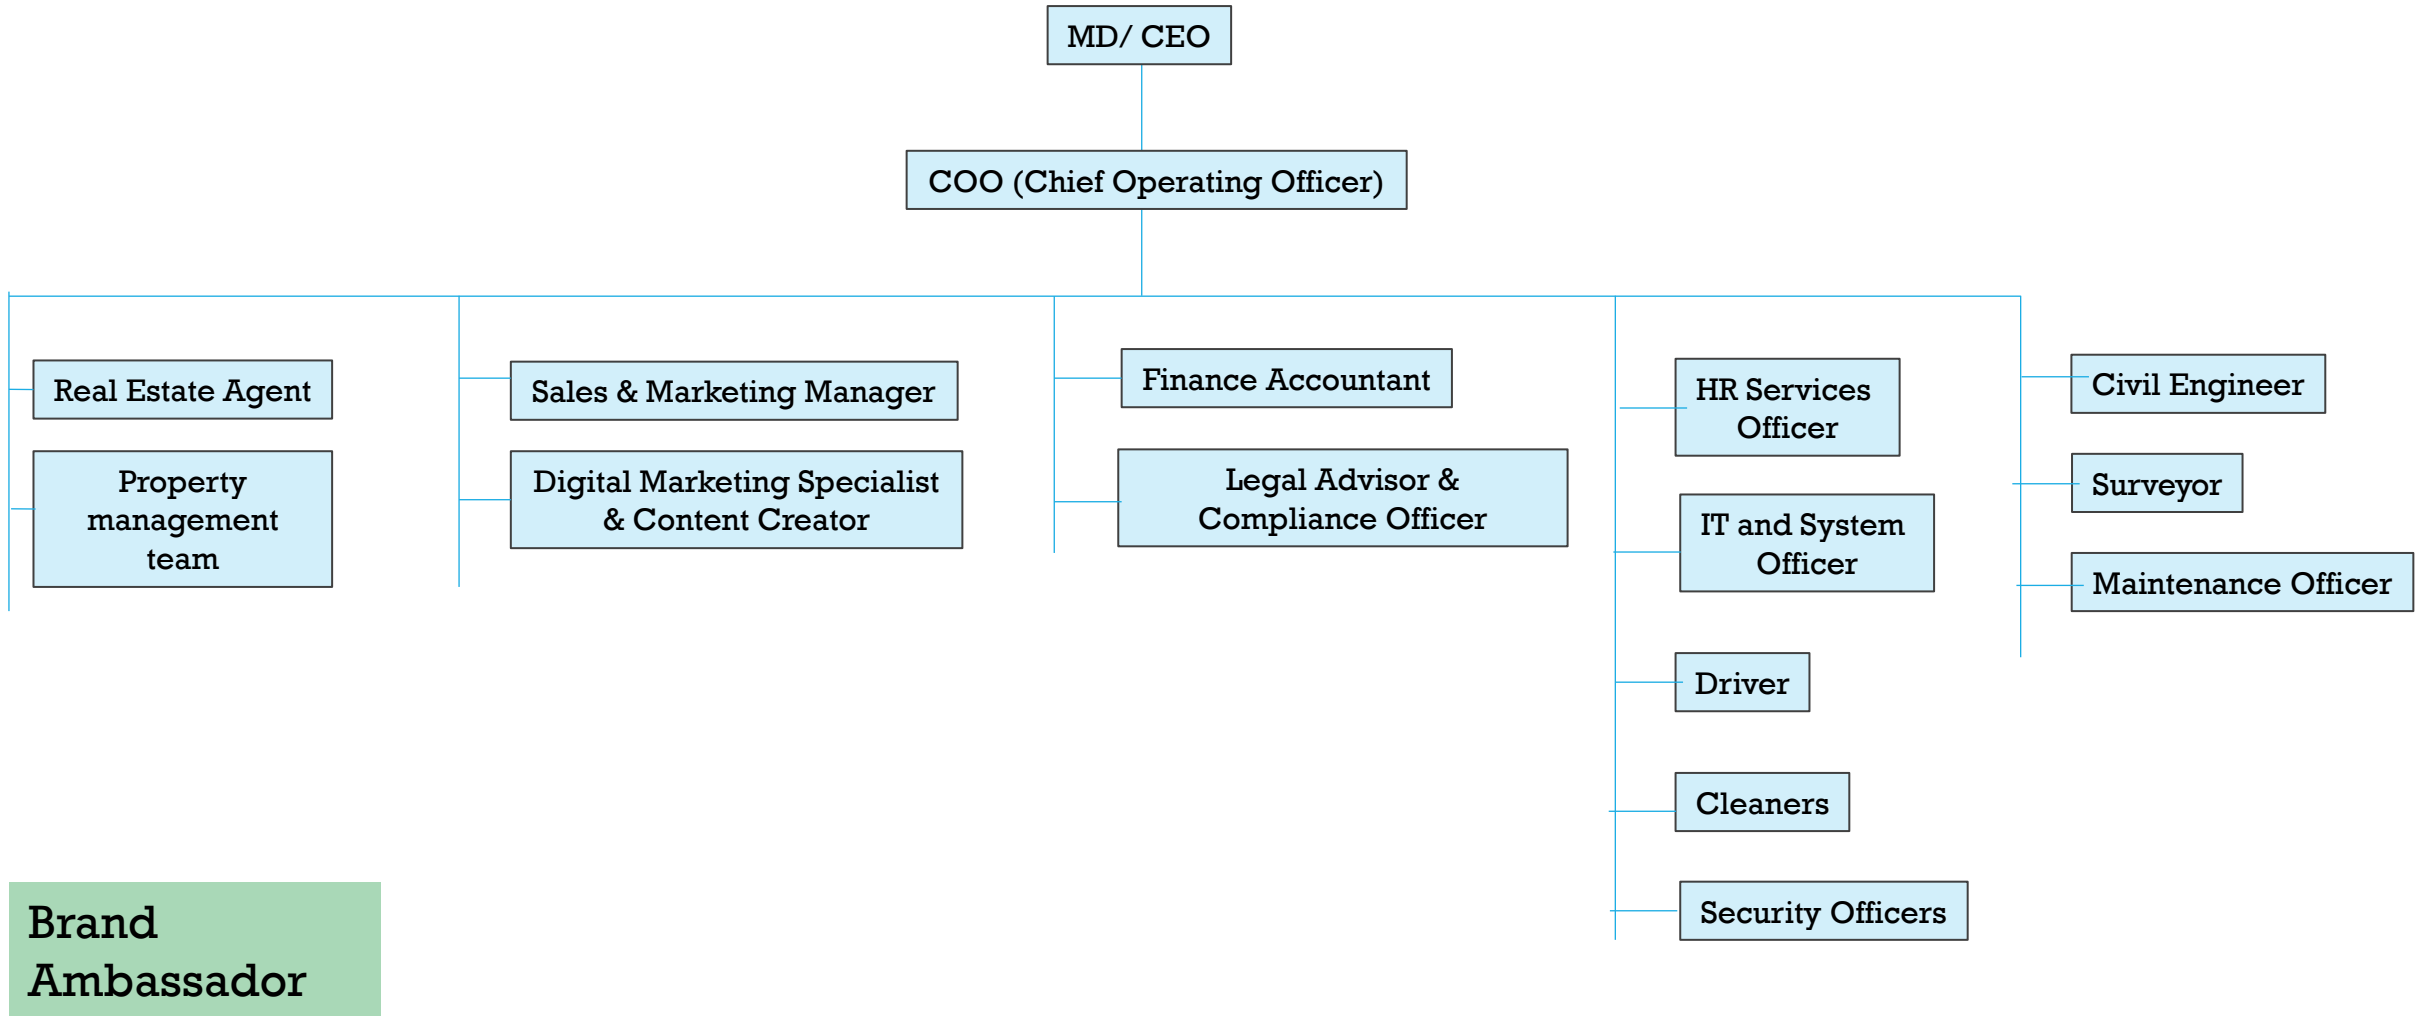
MD/ CEO

COO (Chief Operating Officer)

Real Estate Agent

Property management team

Sales & Marketing Manager

Digital Marketing Specialist & Content Creator

Finance Accountant

Legal Advisor & Compliance Officer

HR Services Officer

IT and System Officer

Driver

Cleaners

Security Officers

Civil Engineer

Surveyor

Maintenance Officer

Brand Ambassador